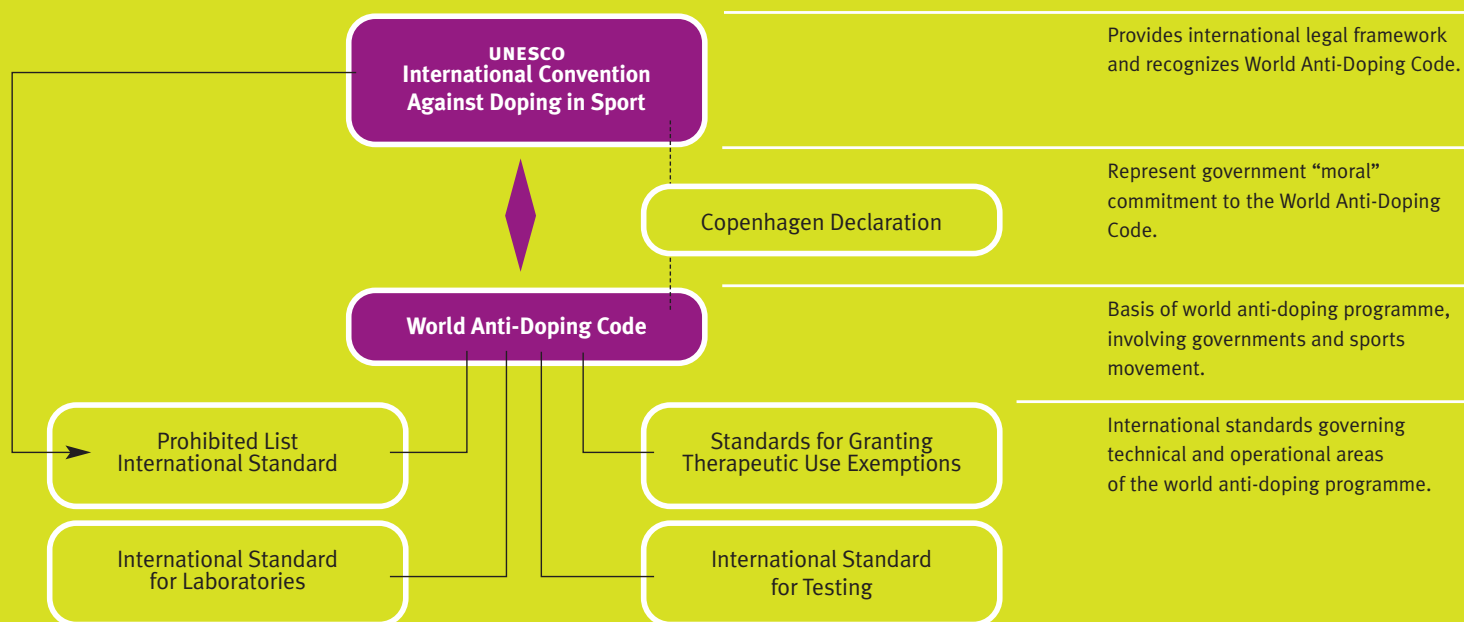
UNESCO
International Convention Against Doping in Sport

Provides international legal framework and recognizes World Anti-Doping Code.

Copenhagen Declaration

Represent government "moral" commitment to the World Anti-Doping Code.

World Anti-Doping Code

Basis of world anti-doping programme, involving governments and sports movement.

Prohibited List International Standard

Standards for Granting Therapeutic Use Exemptions

International standards governing technical and operational areas of the world anti-doping programme.

International Standard for Laboratories

International Standard for Testing